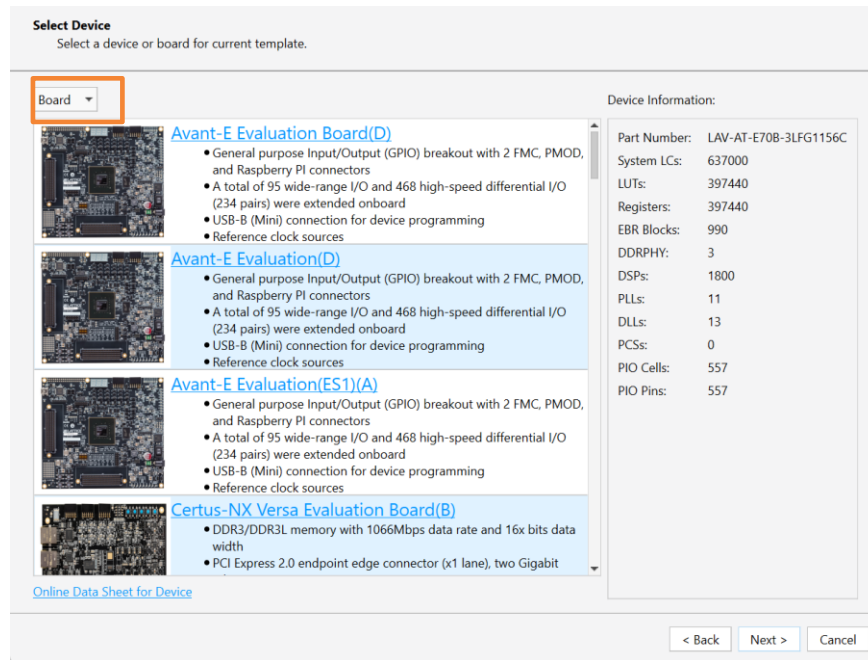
**Select Device**
Select a device or board for current template.

Board ▾

Device Information:

Avant-E Evaluation Board(D)
• General purpose Input/Output (GPIO) breakout with 2 FMC, PMOD, and Raspberry PI connectors
• A total of 95 wide-range I/O and 468 high-speed differential I/O (234 pairs) were extended onboard
• USB-B (Mini) connection for device programming
• Reference clock sources

Avant-E Evaluation(D)
• General purpose Input/Output (GPIO) breakout with 2 FMC, PMOD, and Raspberry PI connectors
• A total of 95 wide-range I/O and 468 high-speed differential I/O (234 pairs) were extended onboard
• USB-B (Mini) connection for device programming
• Reference clock sources

Avant-E Evaluation(ES1)(A)
• General purpose Input/Output (GPIO) breakout with 2 FMC, PMOD, and Raspberry PI connectors
• A total of 95 wide-range I/O and 468 high-speed differential I/O (234 pairs) were extended onboard
• USB-B (Mini) connection for device programming
• Reference clock sources

Certus-NX Versa Evaluation Board(B)
• DDR3/DDR3L memory with 1066Mbps data rate and 16x bits data width
• PCI Express 2.0 endpoint edge connector (x1 lane), two Gigabit

| | |
|---|---|
| Part Number: | LAV-AT-E70B-3LFG1156C |
| System LCs: | 637000 |
| LUTs: | 397440 |
| Registers: | 397440 |
| EBR Blocks: | 990 |
| DDRPHY: | 3 |
| DSPs: | 1800 |
| PLLs: | 11 |
| DLLs: | 13 |
| PCSs: | 0 |
| PIO Cells: | 557 |
| PIO Pins: | 557 |

Online Data Sheet for Device

< Back    Next >    Cancel